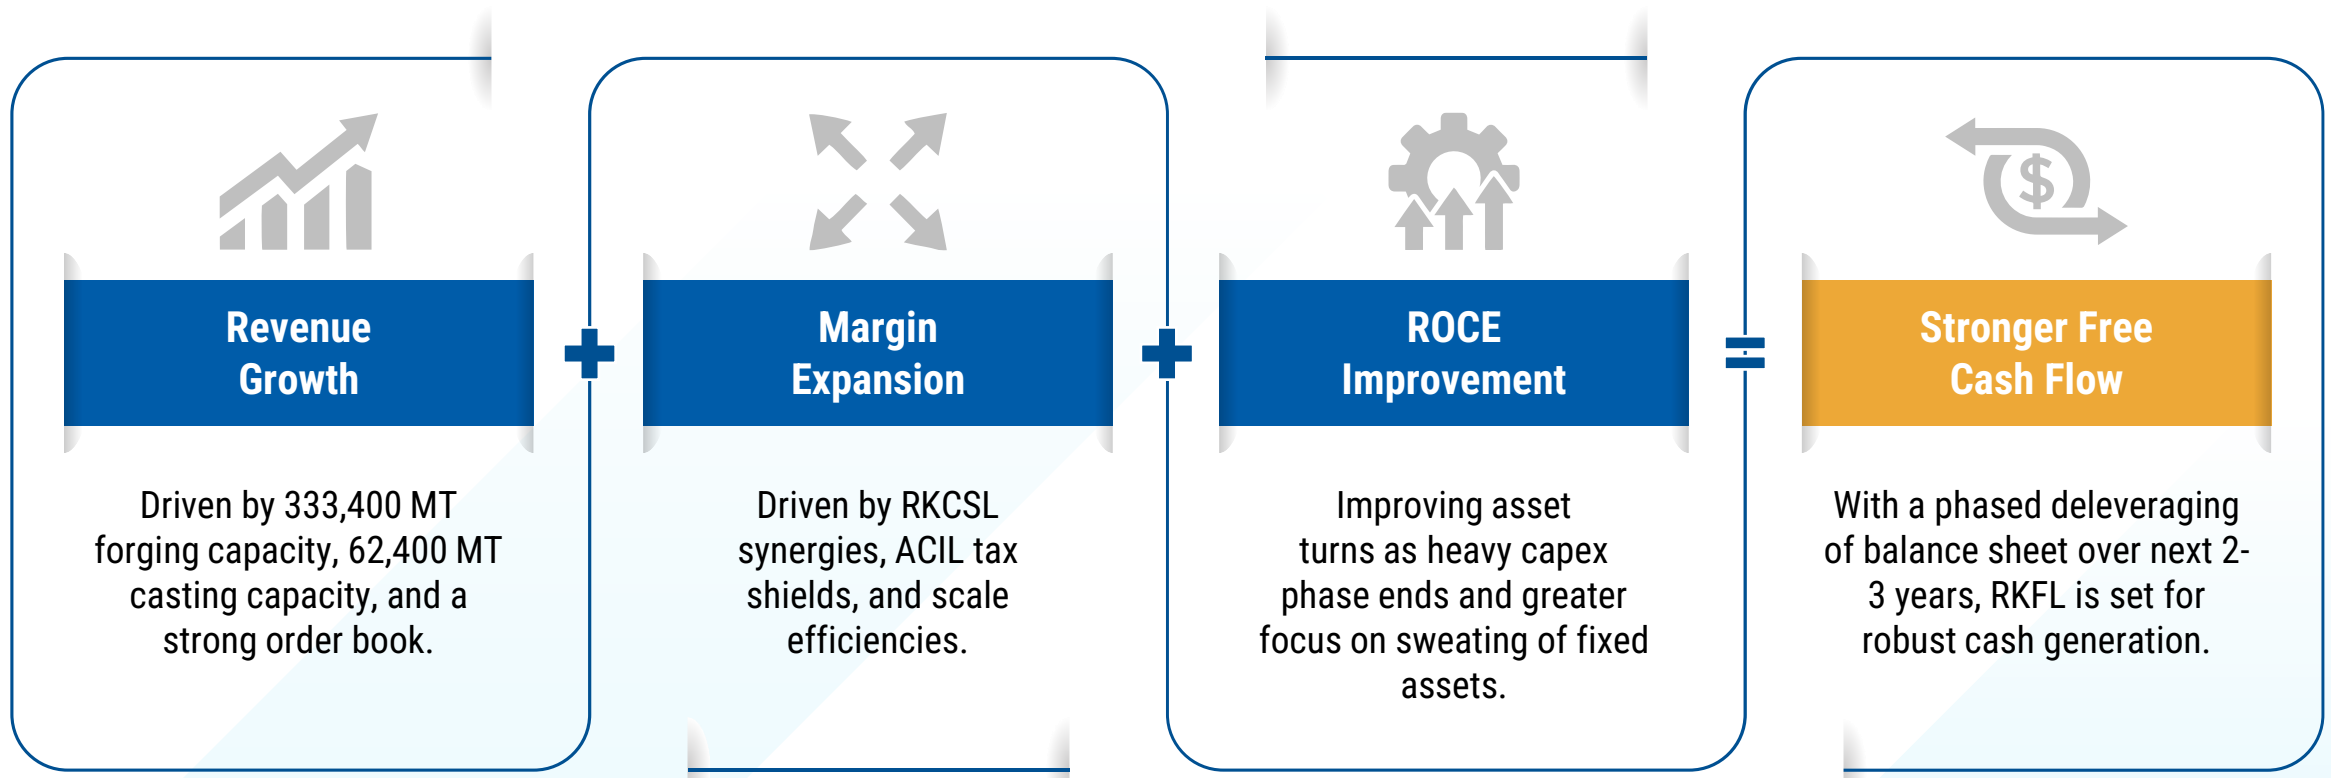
Revenue Growth

Driven by 333,400 MT forging capacity, 62,400 MT casting capacity, and a strong order book.

+

Margin Expansion

Driven by RKCSL synergies, ACIL tax shields, and scale efficiencies.

+

ROCE Improvement

Improving asset turns as heavy capex phase ends and greater focus on sweating of fixed assets.

=

Stronger Free Cash Flow

With a phased deleveraging of balance sheet over next 2-3 years, RKFL is set for robust cash generation.